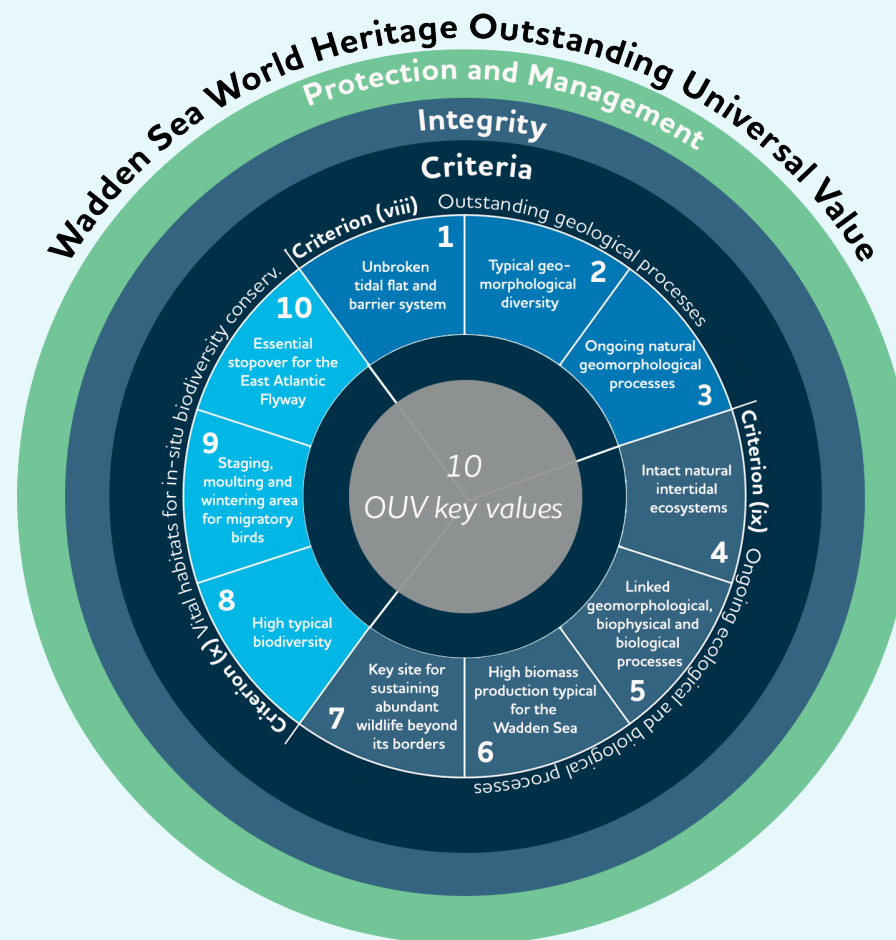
Wadden Sea World Heritage Outstanding Universal Value

Protection and Management

Integrity

Criteria

Criterion (viii) Outstanding geological processes

1
Unbroken tidal flat and barrier system

2
Typical geomorphological diversity

3
Ongoing natural geomorphological processes

Criterion (ix) Ongoing ecological and biological processes

4
Intact natural intertidal ecosystems

5
Linked geomorphological, biophysical and biological processes

6
High biomass production typical for the Wadden Sea

7
Key site for sustaining abundant wildlife beyond its borders

Criterion (x) Vital habitats for in-situ biodiversity conserv.

8
High typical biodiversity

9
Staging, moulting and wintering area for migratory birds

10
Essential stopover for the East Atlantic Flyway

10
OUV key values